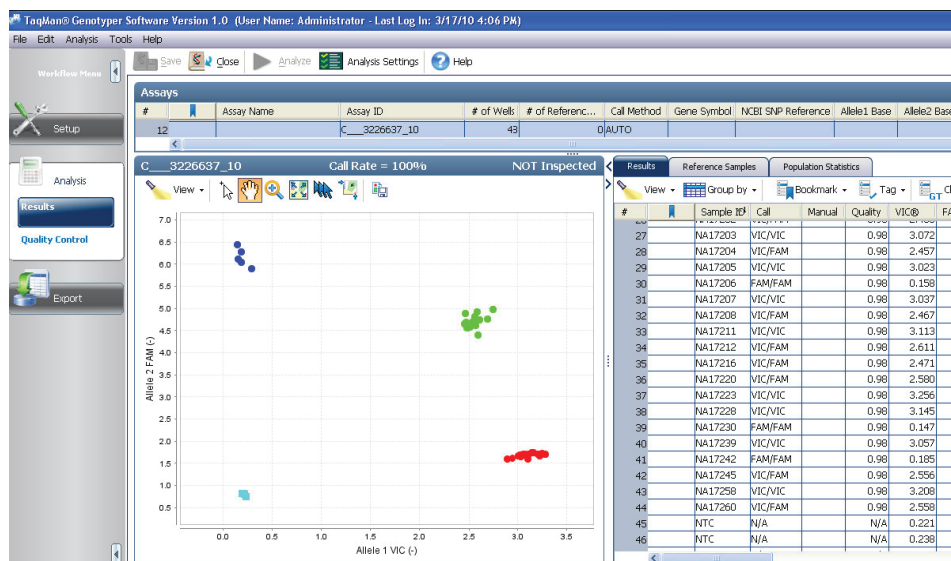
TaqMan® Genotyper Software Version 1.0 (User Name: Administrator - Last Log In: 3/17/10 4:06 PM)

File Edit Analysis Tools Help

Workflow Menu

Save Close Analyze Analysis Settings Help

Setup

Analysis

Results

Quality Control

Export

Assays

| # | | Assay Name | Assay ID | # of Wells | # of Referenc... | Call Method | Gene Symbol | NCBI SNP Reference | Allele1 Base | Allele2 Base |
|---|---|---|---|---|---|---|---|---|---|---|
| 12 | | | C___3226637_10 | 43 | 0 | AUTO | | | | |

C___3226637_10 Call Rate = 100% NOT Inspected

View

Allele 2 FAM (-)

7.0
6.5
6.0
5.5
5.0
4.5
4.0
3.5
3.0
2.5
2.0
1.5
1.0
0.5

0.0 0.5 1.0 1.5 2.0 2.5 3.0 3.5

Allele 1 VIC (-)

Results Reference Samples Population Statistics

View Group by Bookmark Tag

| # | | Sample ID | Call | Manual | Quality | VIC® | FA |
|---|---|---|---|---|---|---|---|
| 27 | | NA17203 | VIC/VIC | | 0.98 | 3.072 | |
| 28 | | NA17204 | VIC/FAM | | 0.98 | 2.457 | |
| 29 | | NA17205 | VIC/VIC | | 0.98 | 3.023 | |
| 30 | | NA17206 | FAM/FAM | | 0.98 | 0.158 | |
| 31 | | NA17207 | VIC/VIC | | 0.98 | 3.037 | |
| 32 | | NA17208 | VIC/FAM | | 0.98 | 2.467 | |
| 33 | | NA17211 | VIC/VIC | | 0.98 | 3.113 | |
| 34 | | NA17212 | VIC/FAM | | 0.98 | 2.611 | |
| 35 | | NA17216 | VIC/FAM | | 0.98 | 2.471 | |
| 36 | | NA17220 | VIC/FAM | | 0.98 | 2.580 | |
| 37 | | NA17223 | VIC/VIC | | 0.98 | 3.256 | |
| 38 | | NA17228 | VIC/VIC | | 0.98 | 3.145 | |
| 39 | | NA17230 | FAM/FAM | | 0.98 | 0.147 | |
| 40 | | NA17239 | VIC/VIC | | 0.98 | 3.057 | |
| 41 | | NA17242 | FAM/FAM | | 0.98 | 0.185 | |
| 42 | | NA17245 | VIC/FAM | | 0.98 | 2.556 | |
| 43 | | NA17258 | VIC/VIC | | 0.98 | 3.208 | |
| 44 | | NA17260 | VIC/FAM | | 0.98 | 2.558 | |
| 45 | | NTC | N/A | | N/A | 0.221 | |
| 46 | | NTC | N/A | | N/A | 0.238 | |